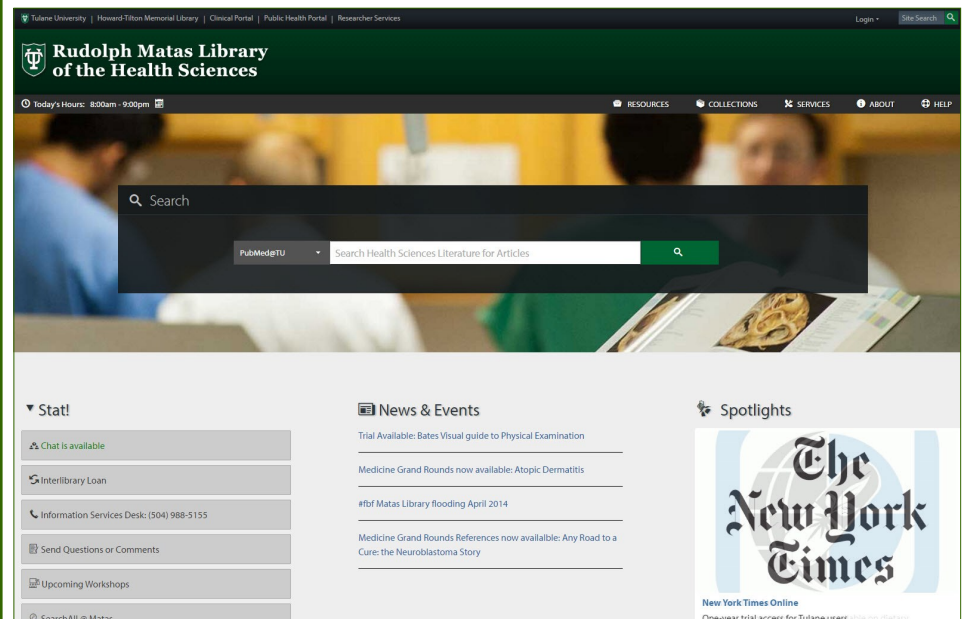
Tulane University | Howard-Tilton Memorial Library | Clinical Portal | Public Health Portal | Researcher Services

Login ▾ Site Search

Rudolph Matas Library of the Health Sciences

Today's Hours: 8:00am - 9:00pm

RESOURCES COLLECTIONS SERVICES ABOUT HELP

Search

PubMed@TU ▾ Search Health Sciences Literature for Articles

▾ Stat!

Chat is available

Interlibrary Loan

Information Services Desk: (504) 988-5155

Send Questions or Comments

Upcoming Workshops

SearchAll @ Matas

News & Events

Trial Available: Bates Visual guide to Physical Examination

Medicine Grand Rounds now available: Atopic Dermatitis

#fbf Matas Library flooding April 2014

Medicine Grand Rounds References now availalble: Any Road to a Cure: the Neuroblastoma Story

Spotlights

The New York Times

New York Times Online

One-year trial access for Tulane users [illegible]